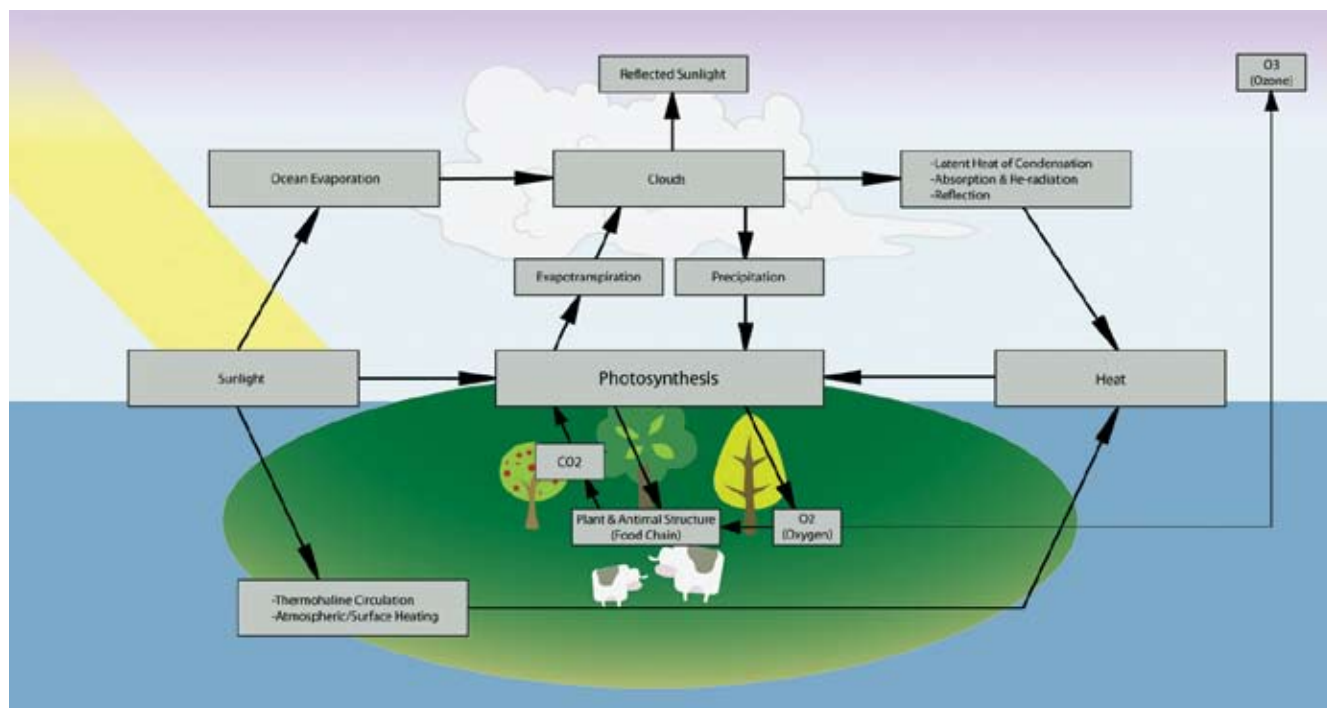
Reflected Sunlight

O3
(Ozone)

Ocean Evaporation

Clouds

-Latent Heat of Condensation
-Absorption & Re-radiation
-Reflection

Evapotranspiration

Precipitation

Sunlight

Photosynthesis

Heat

CO2

Plant & Animal Structure
(Food Chain)

O2
(Oxygen)

-Thermohaline Circulation
-Atmospheric/Surface Heating